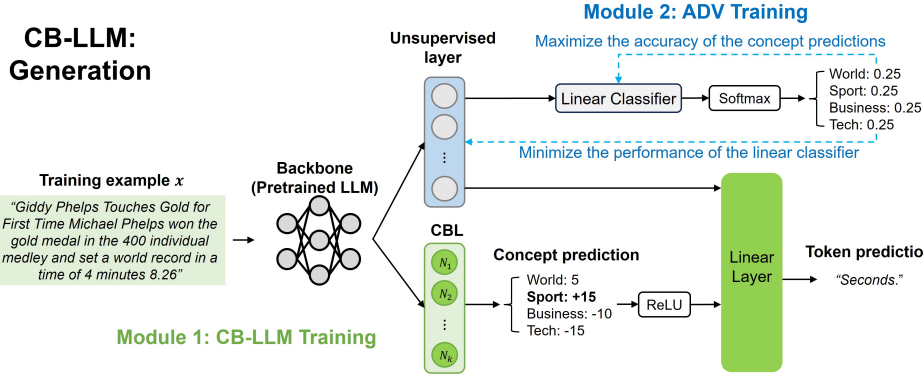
CB-LLM: Generation

Module 2: ADV Training

Unsupervised layer

Maximize the accuracy of the concept predictions

Linear Classifier

Softmax

World: 0.25
Sport: 0.25
Business: 0.25
Tech: 0.25

Minimize the performance of the linear classifier

Training example $x$

"Giddy Phelps Touches Gold for First Time Michael Phelps won the gold medal in the 400 individual medley and set a world record in a time of 4 minutes 8.26"

Backbone (Pretrained LLM)

CBL

$N_1$
$N_2$
$N_k$

Concept prediction

World: 5
Sport: +15
Business: -10
Tech: -15

ReLU

Linear Layer

Token predictio

"Seconds."

Module 1: CB-LLM Training